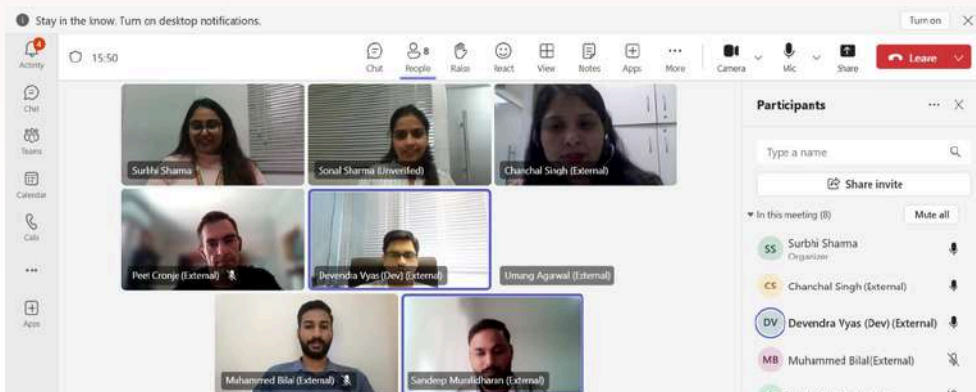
Stay in the know. Turn on desktop notifications.

Turn on

Activity

Chat

Teams

Calendar

Calls

...

Apps

15:50

Chat

8

People

Raise

React

View

Notes

Apps

More

Camera

Mic

Share

Leave

Surbhi Sharma

Sonal Sharma (Unverified)

Chanchal Singh (External)

Peet Cronje (External)

Devendra Vyas (Dev) (External)

Umang Agarwal (External)

Muhammed Bilal (External)

Sandeep Muralidharan (External)

Participants

Type a name

Share invite

In this meeting (8)

Mute all

SS Surbhi Sharma
Organizer

CS Chanchal Singh (External)

DV Devendra Vyas (Dev) (External)

MB Muhammed Bilal(External)